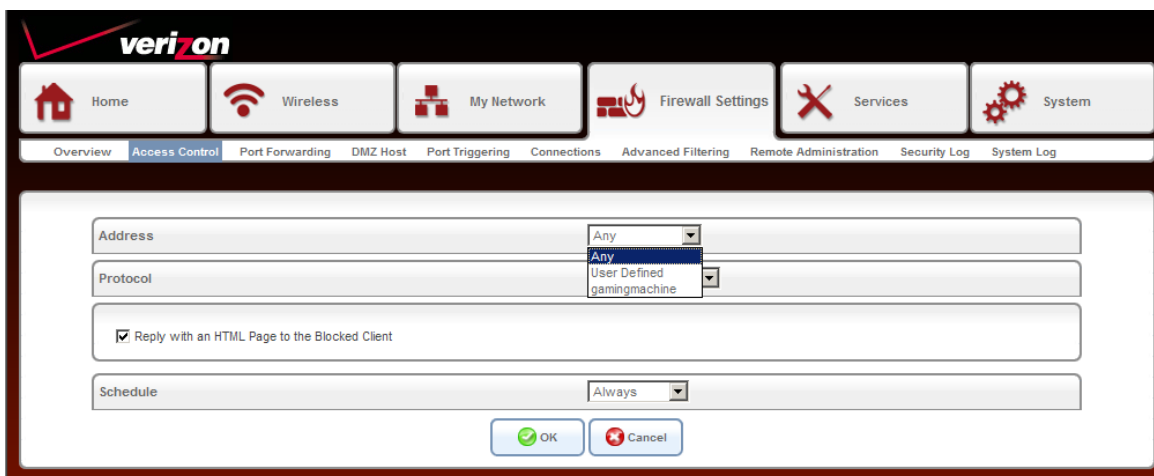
verizon

Home
Wireless
My Network
Firewall Settings
Services
System

Overview
Access Control
Port Forwarding
DMZ Host
Port Triggering
Connections
Advanced Filtering
Remote Administration
Security Log
System Log

Address
Any
Any
User Defined
gamingmachine

Protocol

Reply with an HTML Page to the Blocked Client

Schedule
Always

OK
Cancel